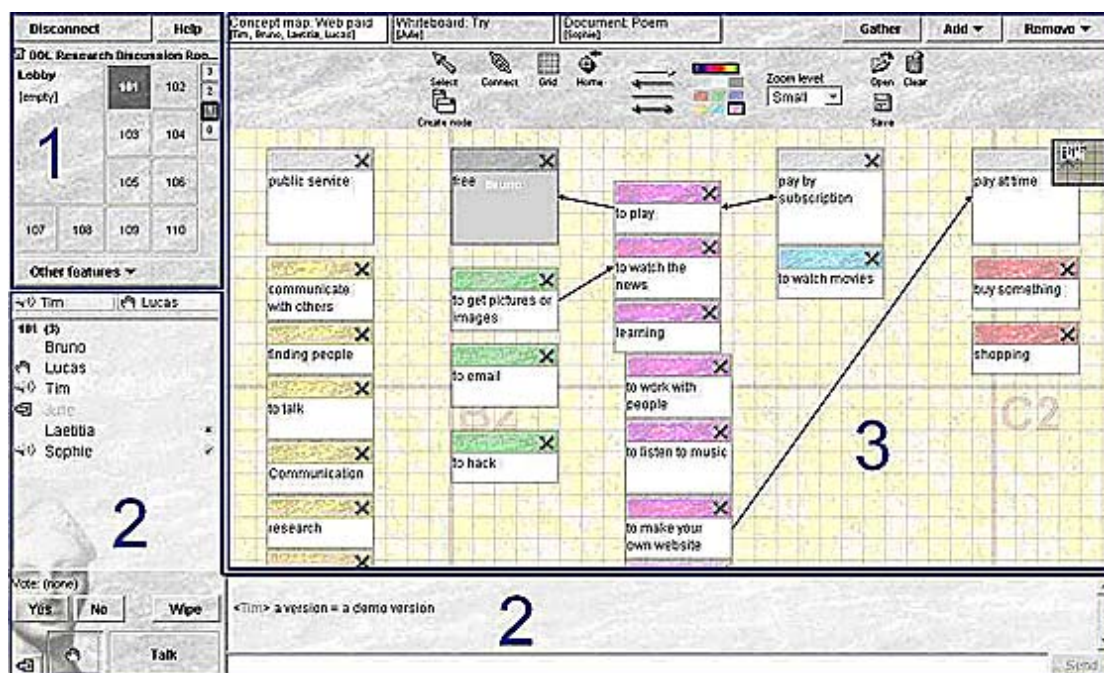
Disconnect Help
OOL Research Discussion Roo...
Lobby
[empty]
101 102
103 104
105 106
107 108 109 110
3
2
0
1
Other features ▾

Tim Lucas
101 (3)
Bruno
Lucas
Tim
Julie
Laetitia
Sophie
2
Vote: (none)
Yes No Wipe
Talk

Concept map: Web paid [Tim, Bruno, Laetitia, Lucas]
Whiteboard: Try [Julie]
Document: Poem [Sophie]
Gather Add ▾ Remove ▾
Select Connect Grid Home
Create node
Zoom level
Small
Open Clear
Save

public service
free
Bruno
to play
pay by subscription
pay at time
communicate with others
to get pictures or images
to watch the news
to watch movies
buy something
finding people
learning
shopping
to email
to work with people
to talk
to listen to music
Communication
to hack
research
to make your own website
3
C2

<Tim> a version = a demo version
2
Send